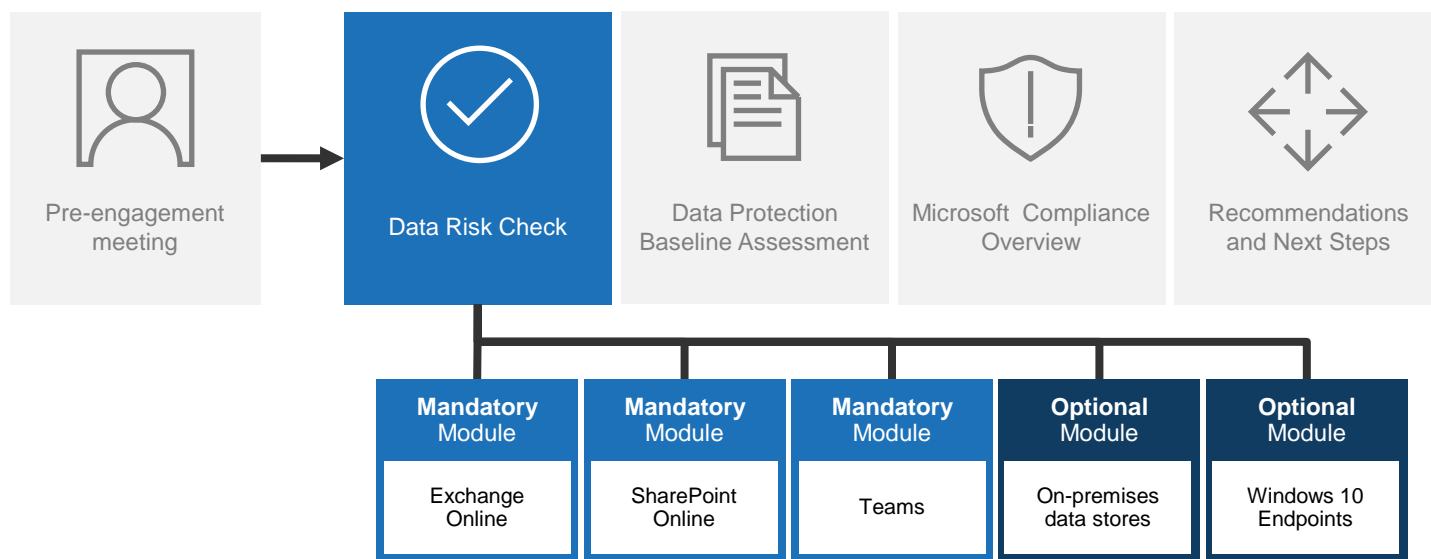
Pre-engagement meeting

Data Risk Check

Data Protection Baseline Assessment

Microsoft  Compliance Overview

Recommendations and Next Steps

Mandatory Module

Exchange Online

Mandatory Module

SharePoint Online

Mandatory Module

Teams

Optional Module

On-premises data stores

Optional Module

Windows 10 Endpoints